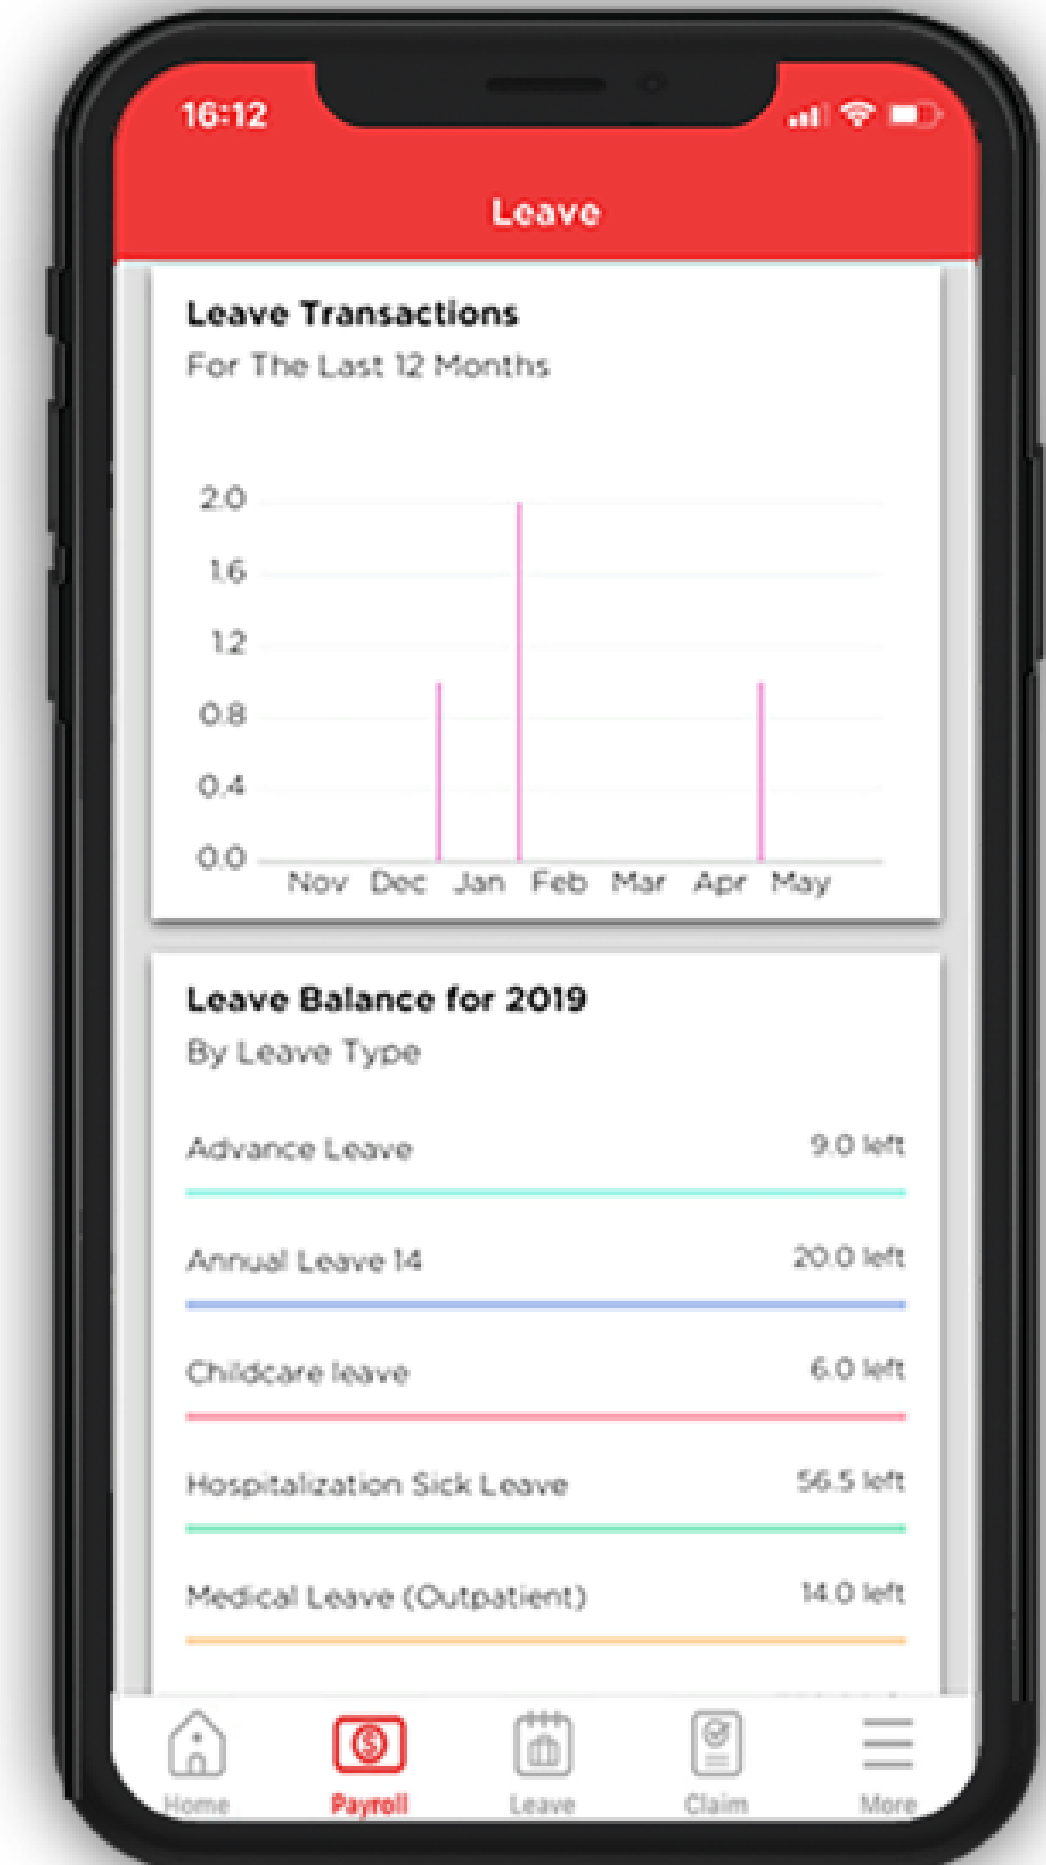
16:12

Leave

Leave Transactions
For The Last 12 Months

2.0
1.6
1.2
0.8
0.4
0.0
Nov Dec Jan Feb Mar Apr May

Leave Balance for 2019
By Leave Type

Advance Leave 9.0 left

Annual Leave 14 20.0 left

Childcare leave 6.0 left

Hospitalization Sick Leave 56.5 left

Medical Leave (Outpatient) 14.0 left

Home Payroll Leave Claim More